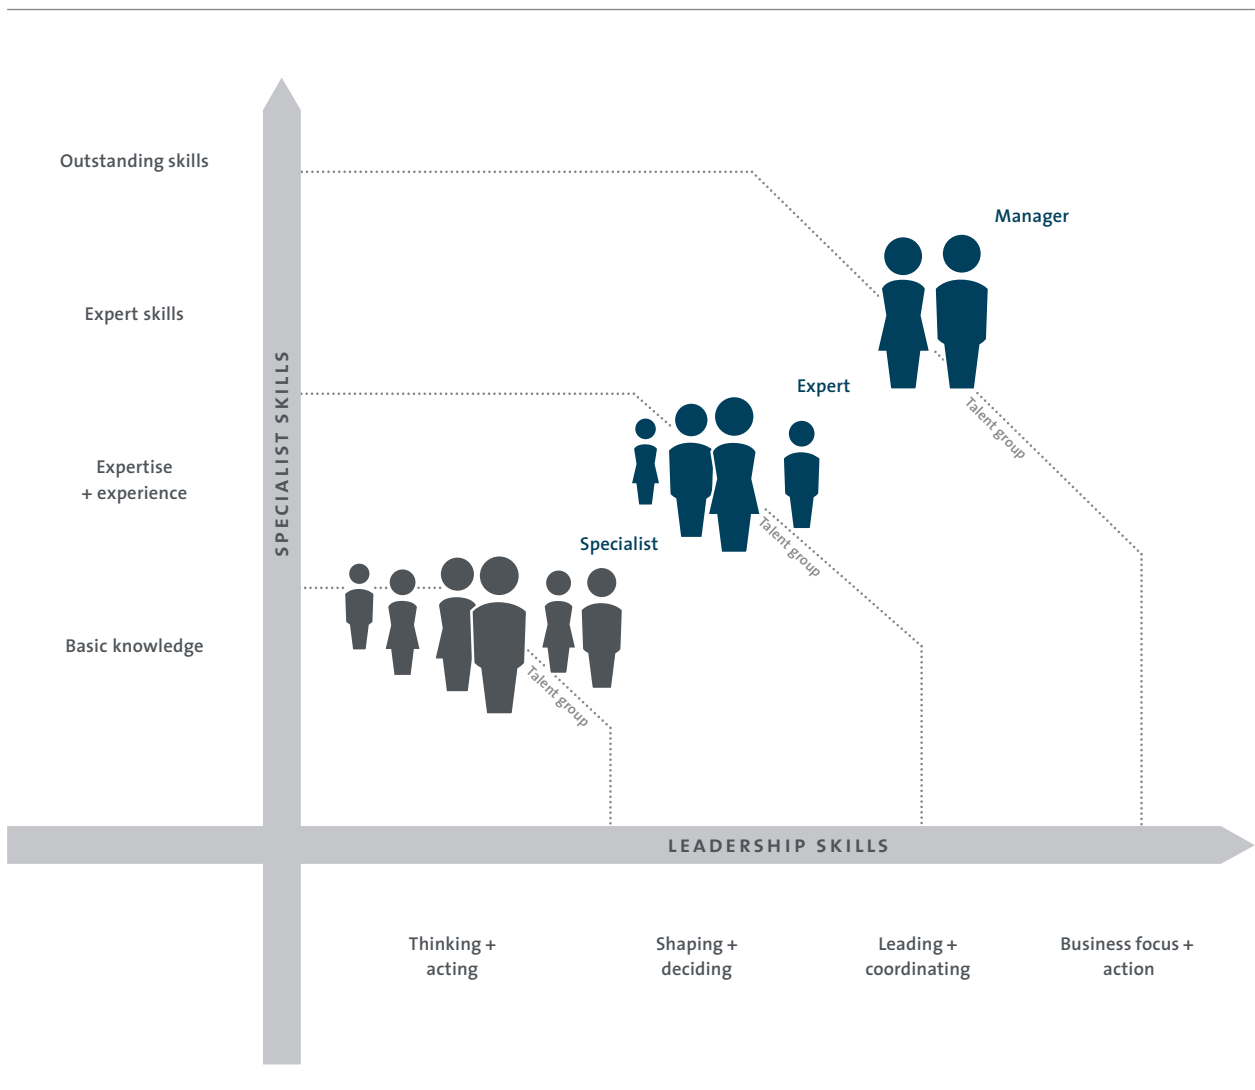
Outstanding skills

Expert skills

Expertise
+ experience

Basic knowledge

SPECIALIST SKILLS

Manager

Expert

Specialist

Talent group

Talent group

Talent group

LEADERSHIP SKILLS

Thinking +
acting

Shaping +
deciding

Leading +
coordinating

Business focus +
action